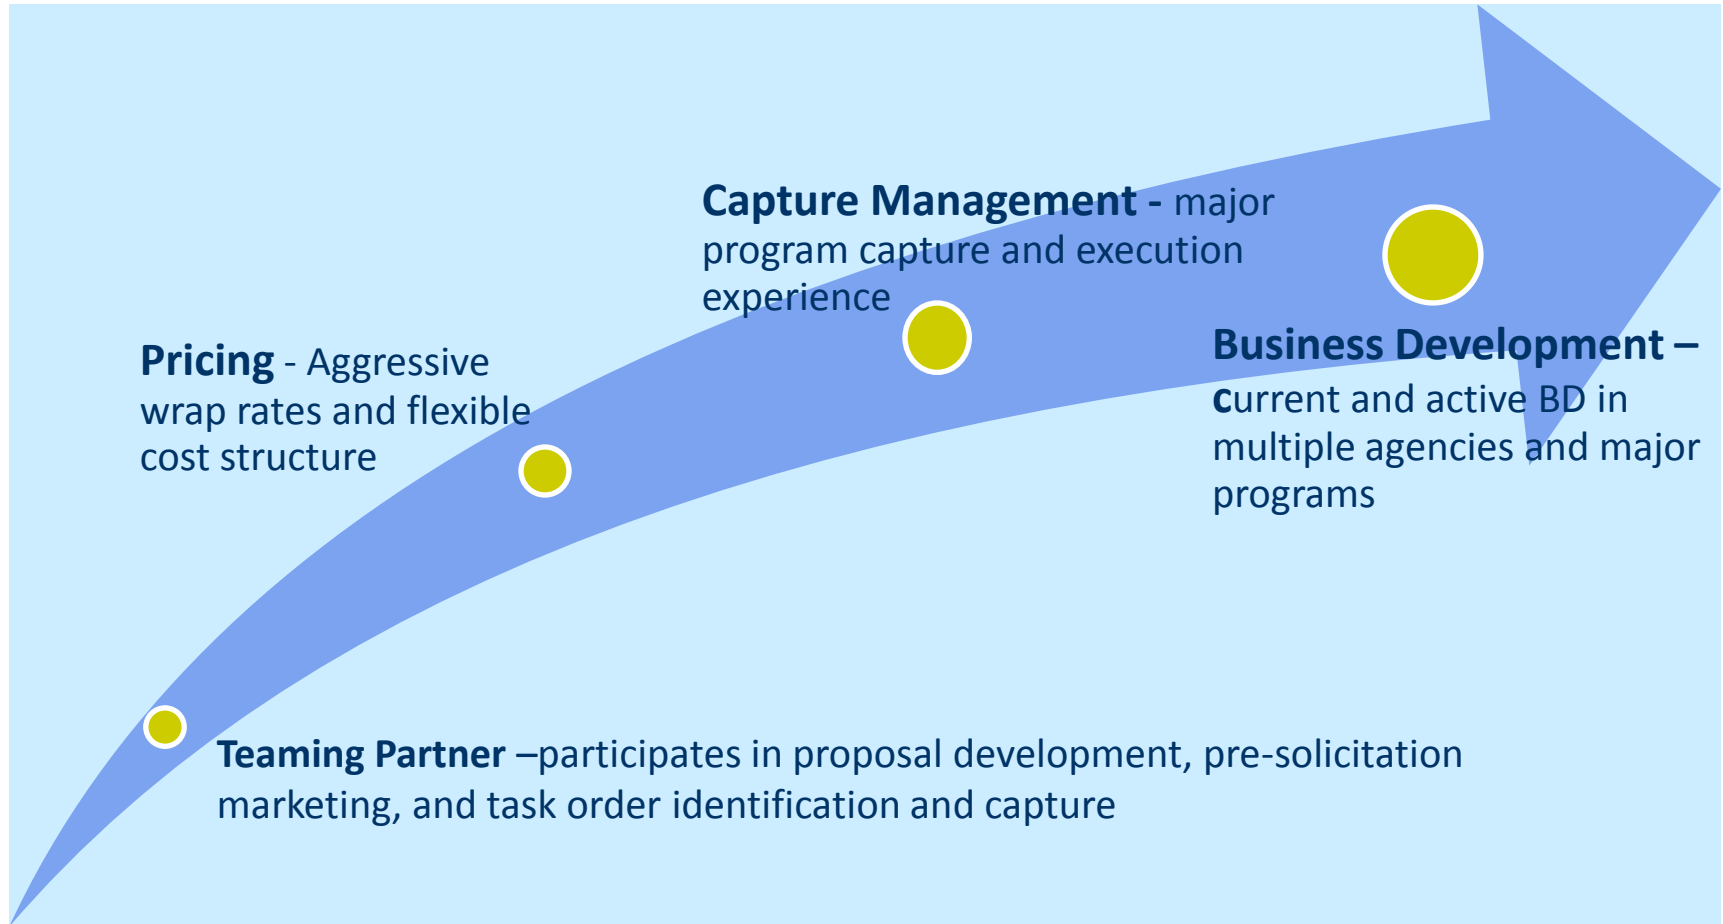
Capture Management - major program capture and execution experience

Pricing - Aggressive wrap rates and flexible cost structure

Business Development – current and active BD in multiple agencies and major programs

Teaming Partner –participates in proposal development, pre-solicitation marketing, and task order identification and capture